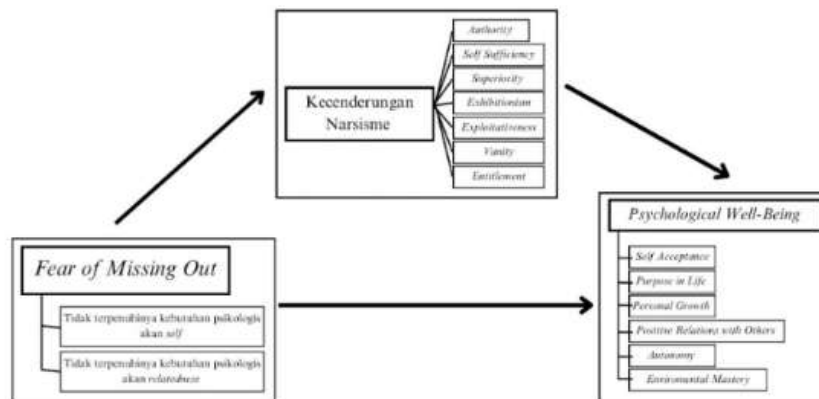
Kecenderungan Narsisme

Authority

Self Sufficiency

Superiority

Exhibitionism

Exploitativeness

Vanity

Entitlement

Psychological Well-Being

Self Acceptance

Purpose in Life

Personal Growth

Positive Relations with Others

Autonomy

Environmental Mastery

Fear of Missing Out

Tidak terpenuhinya kebutuhan psikologis akan self

Tidak terpenuhinya kebutuhan psikologis akan relatedness